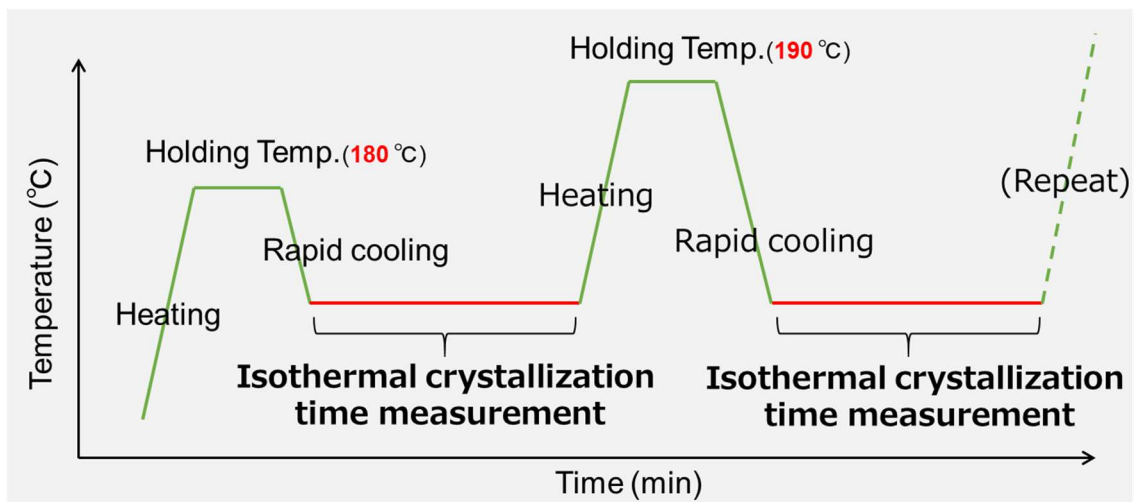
Holding Temp.(190 ℃)

Holding Temp.(180 ℃)

Temperature (℃)

Heating

Rapid cooling

Heating

Rapid cooling

(Repeat)

Isothermal crystallization time measurement

Isothermal crystallization time measurement

Time (min)